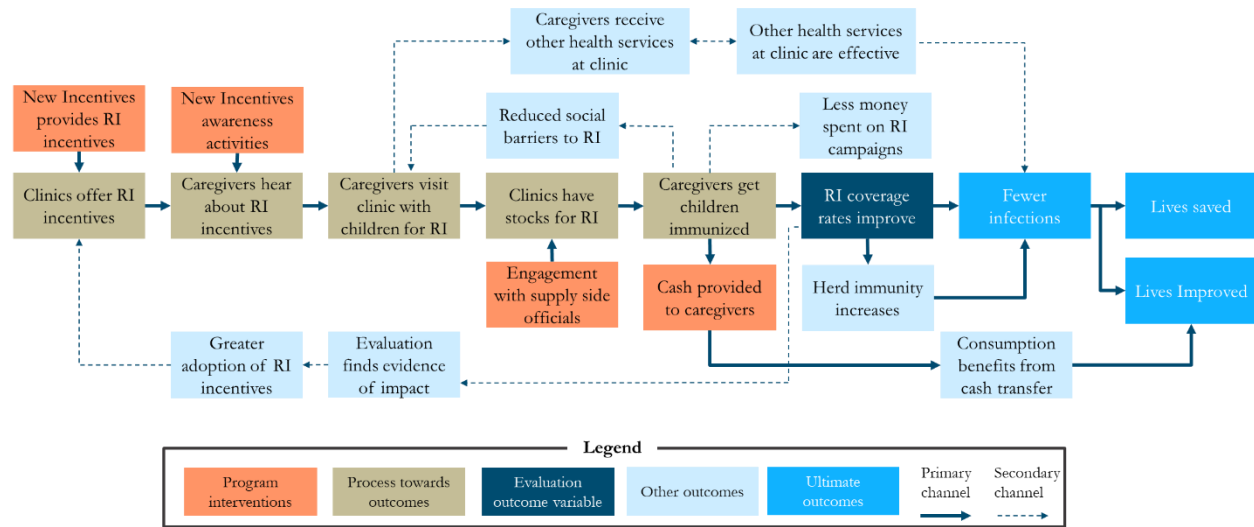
Caregivers receive other health services at clinic

Other health services at clinic are effective

New Incentives provides RI incentives

New Incentives awareness activities

Reduced social barriers to RI

Less money spent on RI campaigns

Clinics offer RI incentives

Caregivers hear about RI incentives

Caregivers visit clinic with children for RI

Clinics have stocks for RI

Caregivers get children immunized

RI coverage rates improve

Fewer infections

Lives saved

Lives Improved

Engagement with supply side officials

Cash provided to caregivers

Herd immunity increases

Greater adoption of RI incentives

Evaluation finds evidence of impact

Consumption benefits from cash transfer

Legend

Program interventions

Process towards outcomes

Evaluation outcome variable

Other outcomes

Ultimate outcomes

Primary channel

Secondary channel